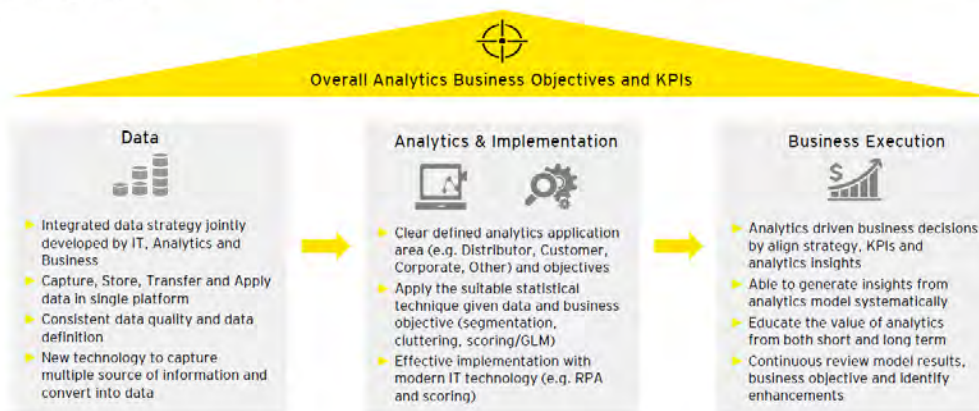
Overall Analytics Business Objectives and KPIs

Data

Integrated data strategy jointly developed by IT, Analytics and Business

Capture, Store, Transfer and Apply data in single platform

Consistent data quality and data definition

New technology to capture multiple source of information and convert into data

Analytics & Implementation

Clear defined analytics application area (e.g. Distributor, Customer, Corporate, Other) and objectives

Apply the suitable statistical technique given data and business objective (segmentation, cluttering, scoring/GLM)

Effective implementation with modern IT technology (e.g. RPA and scoring)

Business Execution

$

Analytics driven business decisions by align strategy, KPIs and analytics insights

Able to generate insights from analytics model systematically

Educate the value of analytics from both short and long term

Continuous review model results, business objective and identify enhancements